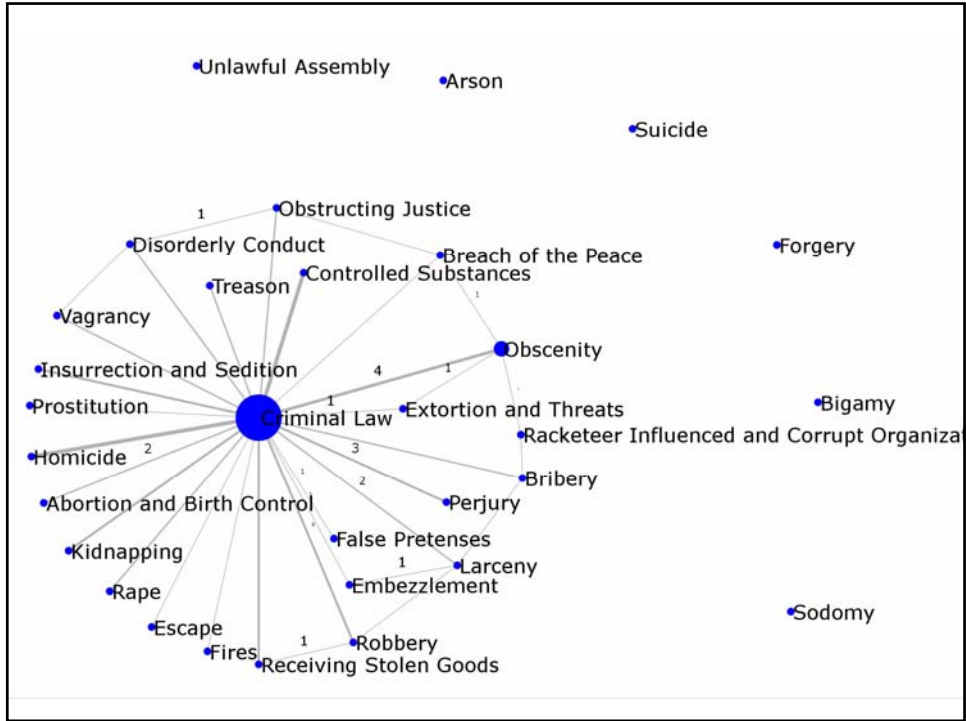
Unlawful Assembly
Arson
Suicide
1
Obstructing Justice
Disorderly Conduct
Breach of the Peace
Forgery
Treason
Controlled Substances
Vagrancy
1
Obscenity
Insurrection and Sedition
4
1
Prostitution
1
Criminal Law
Extortion and Threats
Bigamy
Racketeer Influenced and Corrupt Organizat
Homicide
2
3
Bribery
2
Abortion and Birth Control
Perjury
1
False Pretenses
Kidnapping
1
Larceny
Embezzlement
Rape
Sodomy
Escape
1
Robbery
Fires
Receiving Stolen Goods